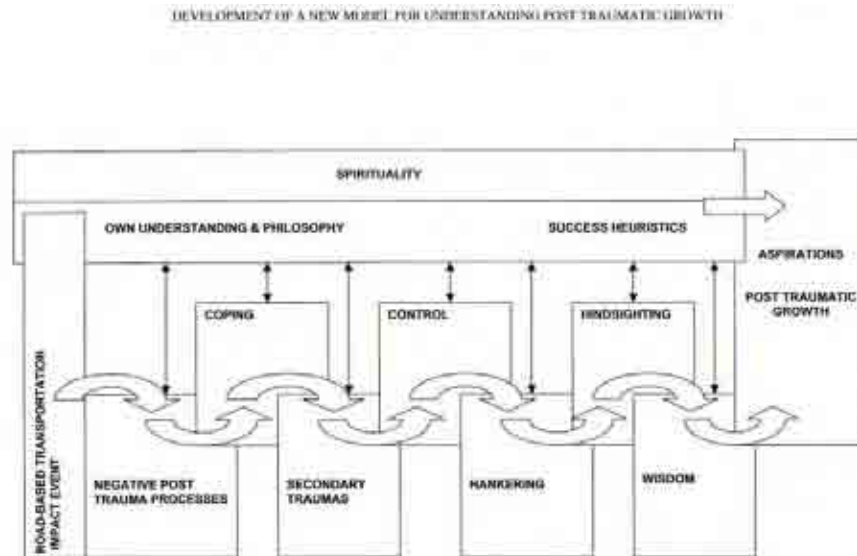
DEVELOPMENT OF A NEW MODEL FOR UNDERSTANDING POST TRAUMATIC GROWTH

SPIRITUALITY

OWN UNDERSTANDING & PHILOSOPHY

SUCCESS HEURISTICS

ASPIRATIONS

POST TRAUMATIC GROWTH

COPING

CONTROL

HINDSIGHTING

ROAD-BASED TRANSPORTATION IMPACT EVENT

NEGATIVE POST TRAUMA PROCESSES

SECONDARY TRAUMAS

HANKERING

WISDOM